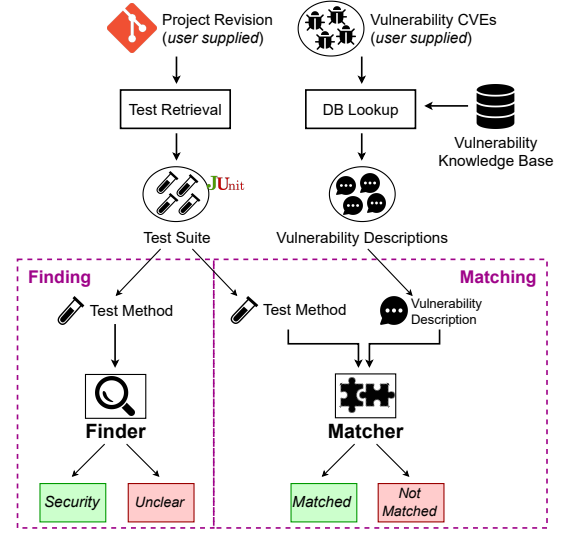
Project Revision (*user supplied*)

Vulnerability CVEs (*user supplied*)

Test Retrieval

DB Lookup

Vulnerability Knowledge Base

JUnit

Test Suite

Vulnerability Descriptions

Finding

Matching

Test Method

Test Method

Vulnerability Description

Finder

Matcher

*Security*

*Unclear*

*Matched*

*Not Matched*